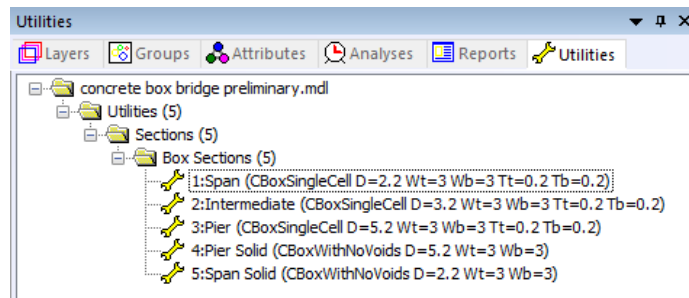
Utilities

Layers | Groups | Attributes | Analyses | Reports | Utilities

concrete box bridge preliminary.mdl
Utilities (5)
Sections (5)
Box Sections (5)
1:Span (CBoxSingleCell D=2.2 Wt=3 Wb=3 Tt=0.2 Tb=0.2)
2:Intermediate (CBoxSingleCell D=3.2 Wt=3 Wb=3 Tt=0.2 Tb=0.2)
3:Pier (CBoxSingleCell D=5.2 Wt=3 Wb=3 Tt=0.2 Tb=0.2)
4:Pier Solid (CBoxWithNoVoids D=5.2 Wt=3 Wb=3)
5:Span Solid (CBoxWithNoVoids D=2.2 Wt=3 Wb=3)